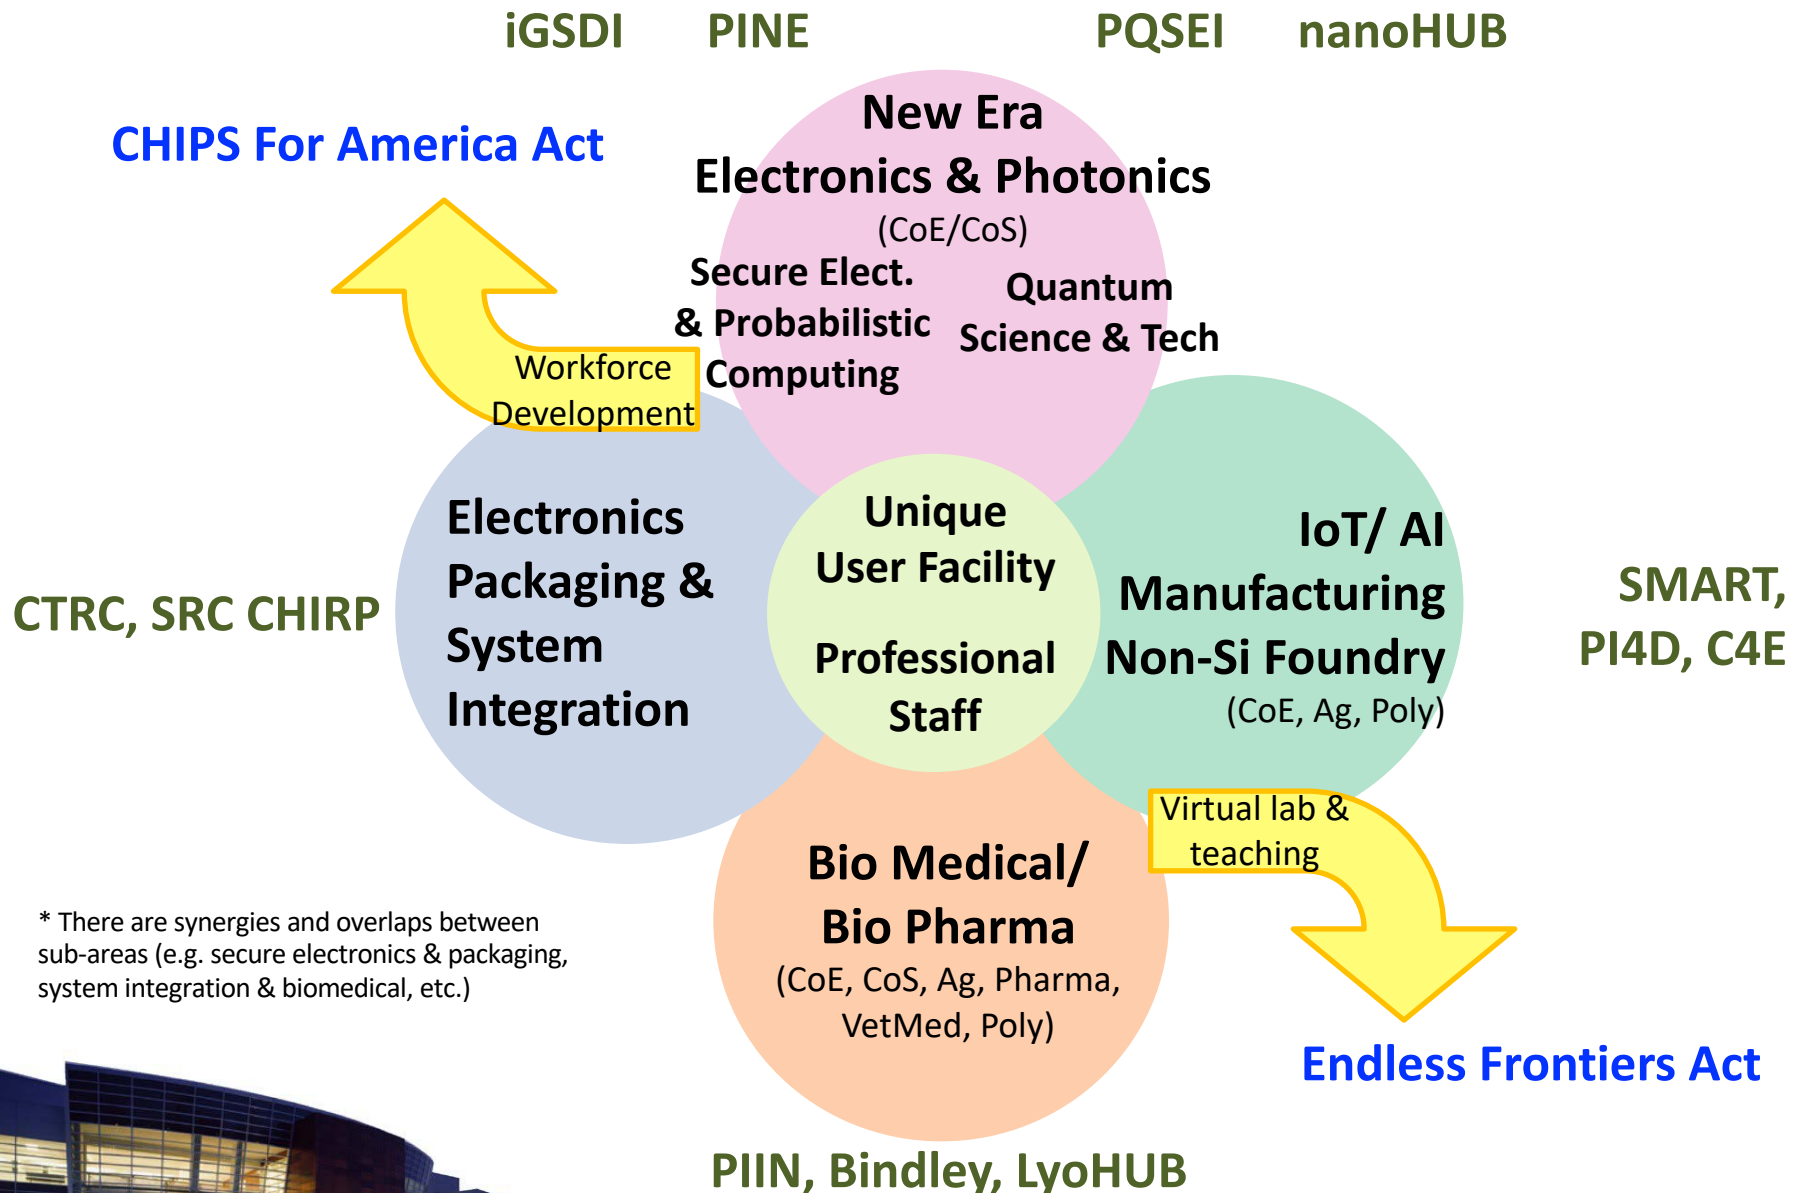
iGSDI PINE PQSEI nanoHUB

CHIPS For America Act

New Era Electronics & Photonics (CoE/CoS)

Secure Elect. & Probabilistic Computing

Quantum Science & Tech

Workforce Development

Electronics Packaging & System Integration

CTRC, SRC CHIRP

Unique User Facility

Professional Staff

IoT/ AI Manufacturing Non-Si Foundry (CoE, Ag, Poly)

SMART, PI4D, C4E

Virtual lab & teaching

Bio Medical/ Bio Pharma (CoE, CoS, Ag, Pharma, VetMed, Poly)

* There are synergies and overlaps between sub-areas (e.g. secure electronics & packaging, system integration & biomedical, etc.)

Endless Frontiers Act

PIIN, Bindley, LyoHUB